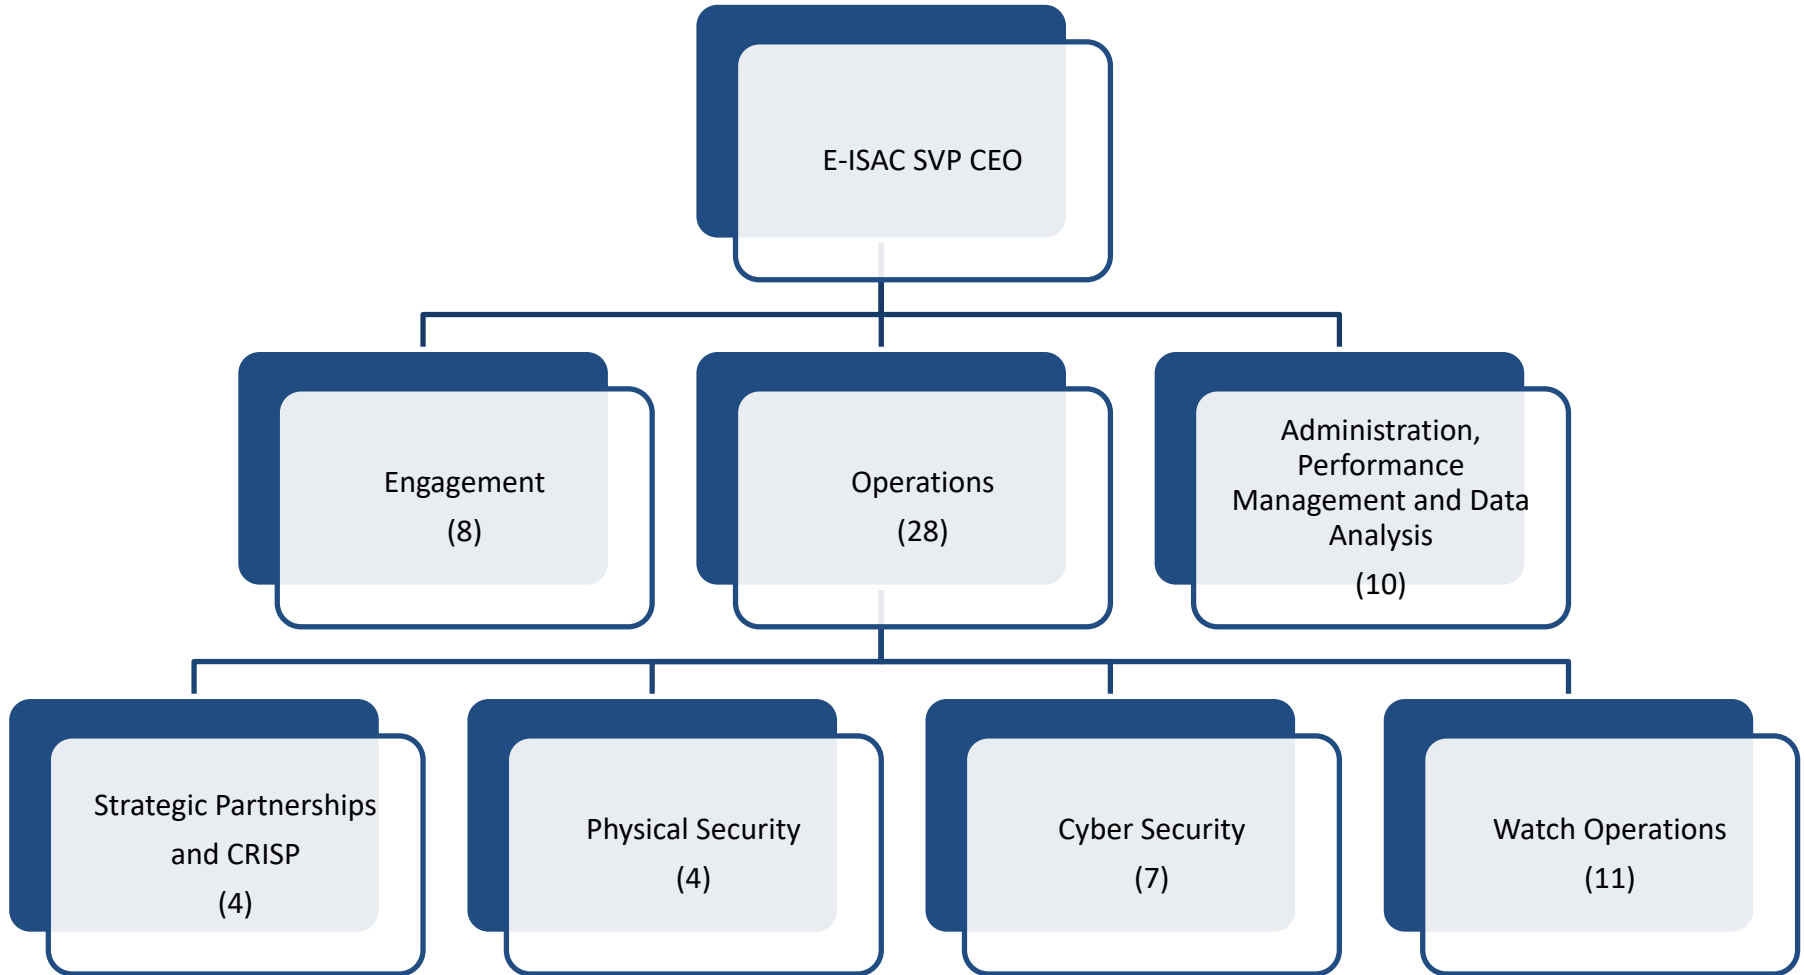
E-ISAC SVP CEO

Engagement
(8)

Operations
(28)

Administration, Performance Management and Data Analysis
(10)

Strategic Partnerships and CRISP
(4)

Physical Security
(4)

Cyber Security
(7)

Watch Operations
(11)